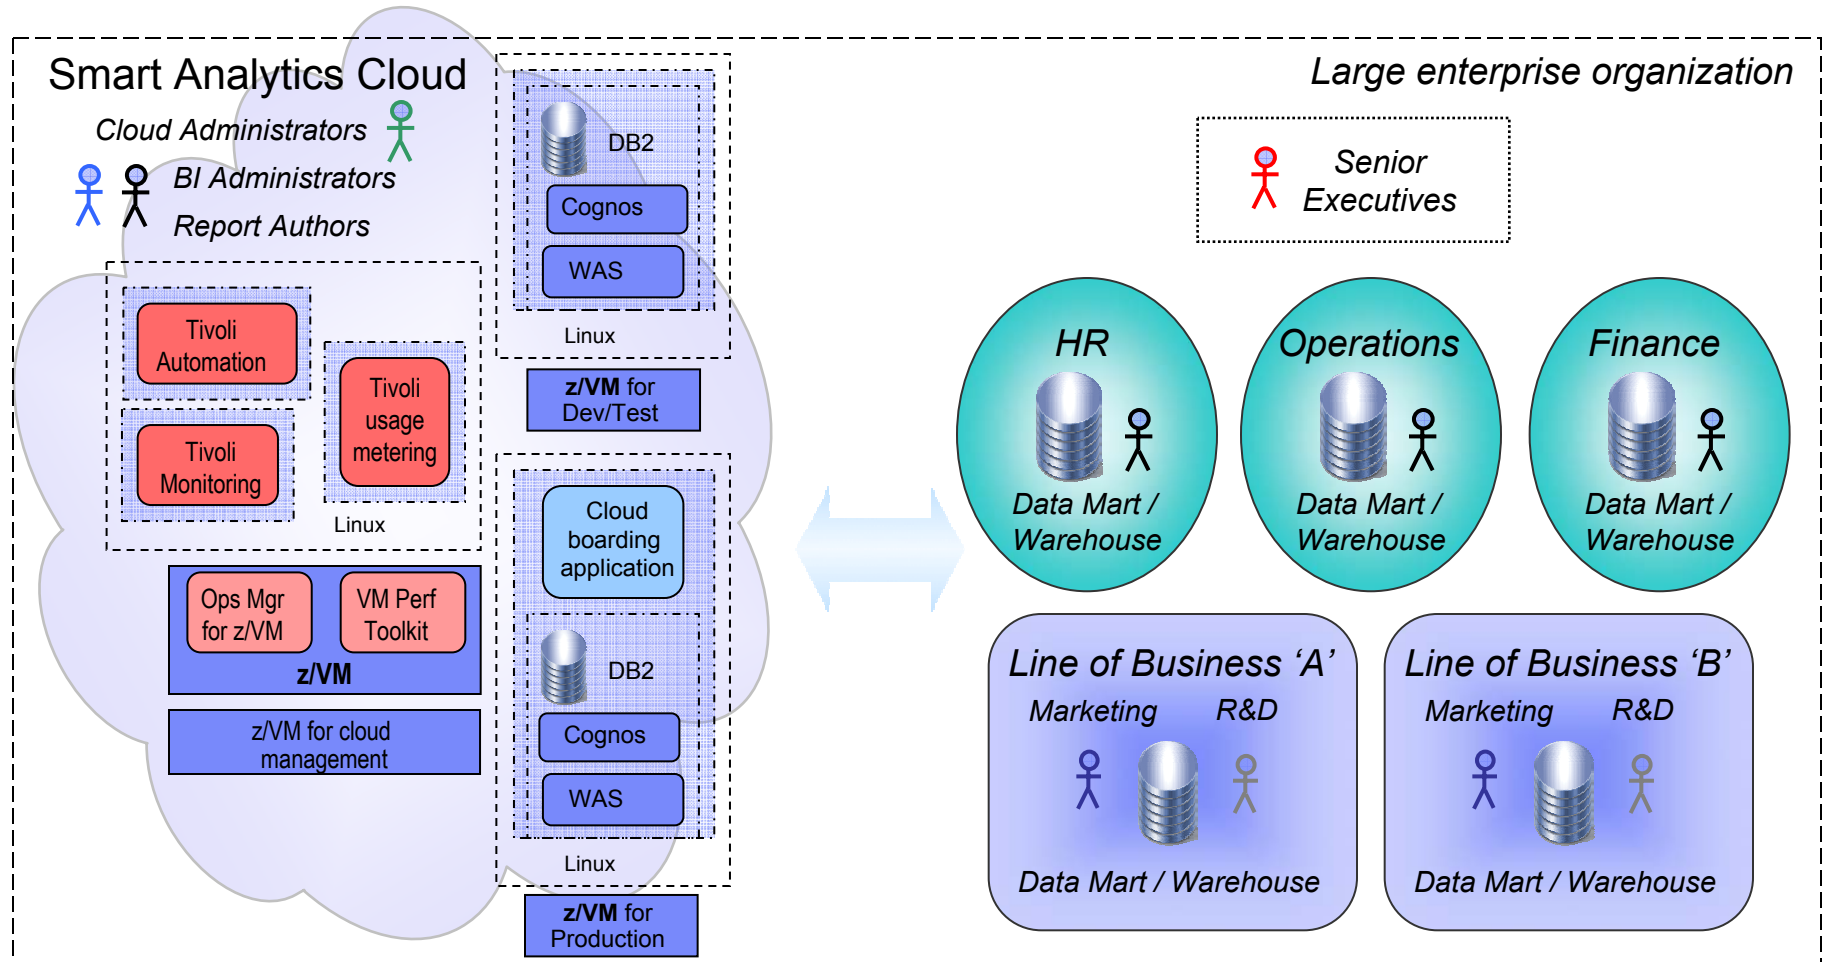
Smart Analytics Cloud

Cloud Administrators

BI Administrators

Report Authors

Tivoli Automation

Tivoli Monitoring

Tivoli usage metering

Linux

Ops Mgr for z/VM

VM Perf Toolkit

z/VM

z/VM for cloud management

DB2

Cognos

WAS

Linux

z/VM for Dev/Test

Cloud boarding application

DB2

Cognos

WAS

Linux

z/VM for Production

Large enterprise organization

Senior Executives

HR

Data Mart / Warehouse

Operations

Data Mart / Warehouse

Finance

Data Mart / Warehouse

Line of Business ‘A’

Marketing

R&D

Data Mart / Warehouse

Line of Business ‘B’

Marketing

R&D

Data Mart / Warehouse